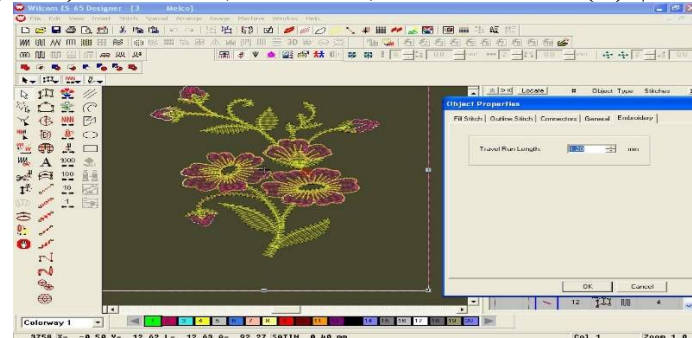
Wilcom ES 65 Designer [3 Melco]

File Edit View Insert Stitch Special Arrange Image Machine Window Help

Locate # Object Type Stitches

Object Properties

Fill Stitch | Outline Stitch | Connectors | General | Embroidery

Travel Run Length: 1.20 mm

OK Cancel

12 4

Colorway 1

1 2 3 4 5 6 7 8 9 10 11 12 13 14 15 16 17 18 19 20

Col 1 Zoom 1.0